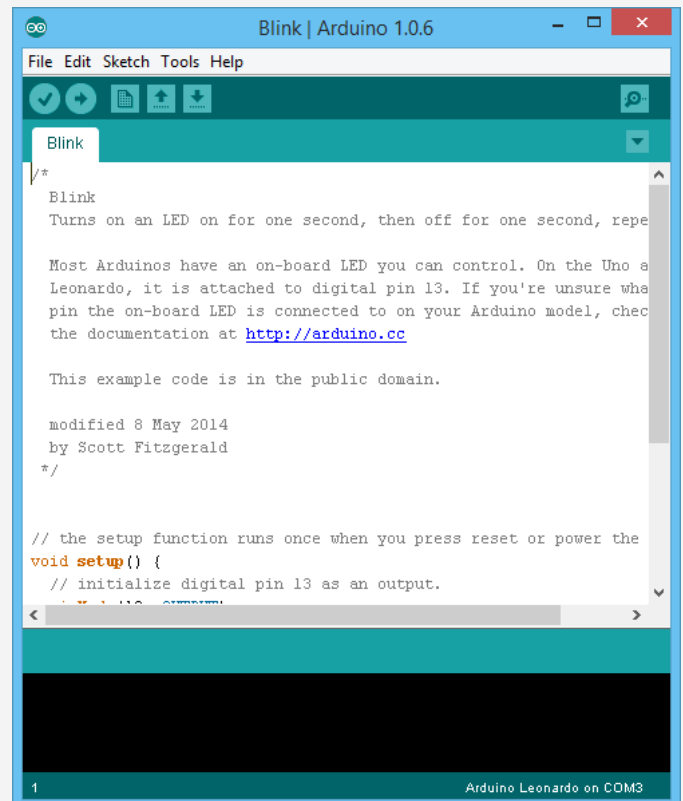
Blink | Arduino 1.0.6

File Edit Sketch Tools Help

Blink

/*
  Blink
  Turns on an LED on for one second, then off for one second, repe

  Most Arduinos have an on-board LED you can control. On the Uno a
  Leonardo, it is attached to digital pin 13. If you're unsure wha
  pin the on-board LED is connected to on your Arduino model, chec
  the documentation at http://arduino.cc

  This example code is in the public domain.

  modified 8 May 2014
  by Scott Fitzgerald
 */

// the setup function runs once when you press reset or power the
void setup() {
  // initialize digital pin 13 as an output.
  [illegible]

1

Arduino Leonardo on COM3